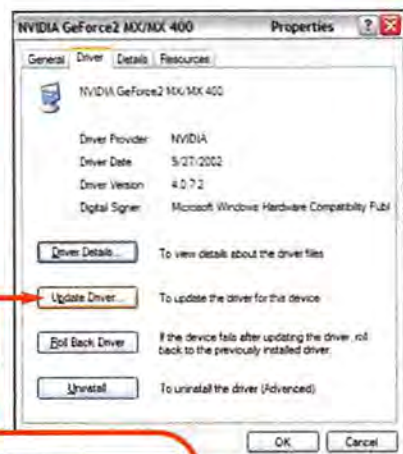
NVIDIA GeForce2 MX/MX 400 Properties ? X

General | Driver | Details | Resources

NVIDIA GeForce2 MX/MX 400

Driver Provider: NVIDIA
Driver Date: 5/27/2002
Driver Version: 4.0.7.2
Digital Signer: Microsoft Windows Hardware Compatibility Publ

Driver Details... To view details about the driver files

Update Driver... To update the driver for this device

Roll Back Driver If the device fails after updating the driver, roll back to the previously installed driver.

Uninstall To uninstall the driver (Advanced)

OK Cancel